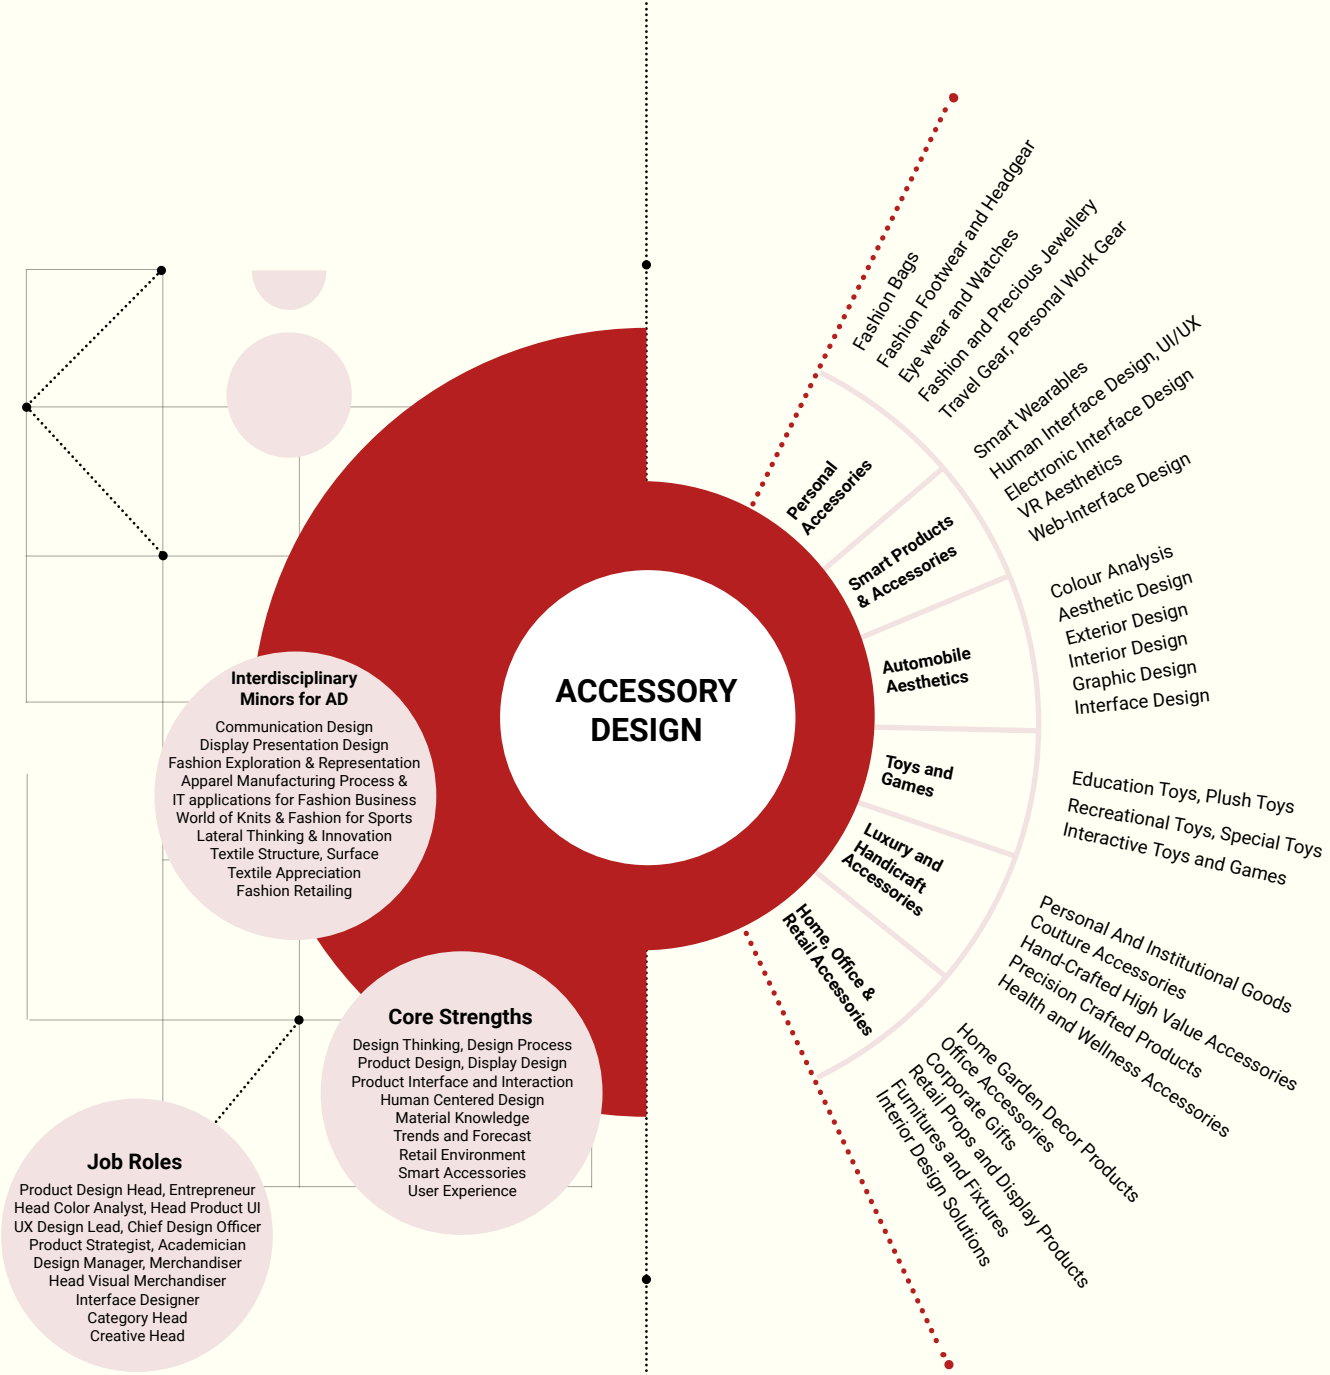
ACCESSORY DESIGN

Personal Accessories

Fashion Bags
Fashion Footwear and Headgear
Eye wear and Watches
Fashion and Precious Jewellery
Travel Gear, Personal Work Gear

Smart Products & Accessories

Smart Wearables
Human Interface Design, UI/UX
Electronic Interface Design
VR Aesthetics
Web-Interface Design

Automobile Aesthetics

Colour Analysis
Aesthetic Design
Exterior Design
Interior Design
Graphic Design
Interface Design

Toys and Games

Education Toys, Plush Toys
Recreational Toys, Special Toys
Interactive Toys and Games

Luxury and Handicraft Accessories

Personal And Institutional Goods
Couture Accessories
Hand-Crafted High Value Accessories
Precision Crafted Products
Health and Wellness Accessories

Home, Office & Retail Accessories

Home Garden Decor Products
Office Accessories
Corporate Gifts
Retail Props and Display Products
Furnitures and Fixtures
Interior Design Solutions

Interdisciplinary Minors for AD

Communication Design
Display Presentation Design
Fashion Exploration & Representation
Apparel Manufacturing Process &
IT applications for Fashion Business
World of Knits & Fashion for Sports
Lateral Thinking & Innovation
Textile Structure, Surface
Textile Appreciation
Fashion Retailing

Core Strengths

Design Thinking, Design Process
Product Design, Display Design
Product Interface and Interaction
Human Centered Design
Material Knowledge
Trends and Forecast
Retail Environment
Smart Accessories
User Experience

Job Roles

Product Design Head, Entrepreneur
Head Color Analyst, Head Product UI
UX Design Lead, Chief Design Officer
Product Strategist, Academician
Design Manager, Merchandiser
Head Visual Merchandiser
Interface Designer
Category Head
Creative Head